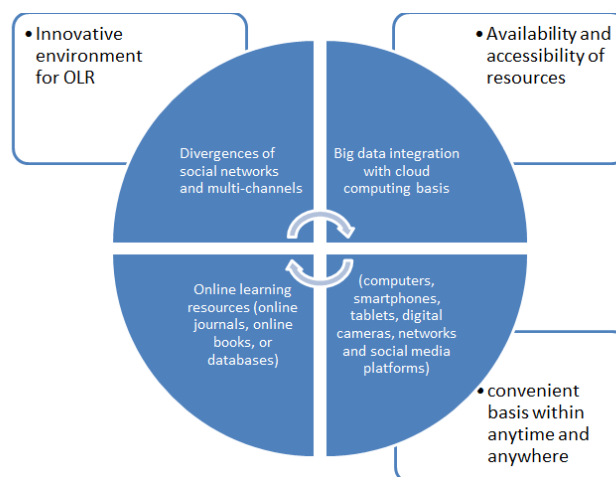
• Innovative environment for OLR

• Availability and accessibility of resources

Divergences of social networks and multi-channels

Big data integration with cloud computing basis

Online learning resources (online journals, online books, or databases)

(computers, smartphones, tablets, digital cameras, networks and social media platforms)

• convenient basis within anytime and anywhere